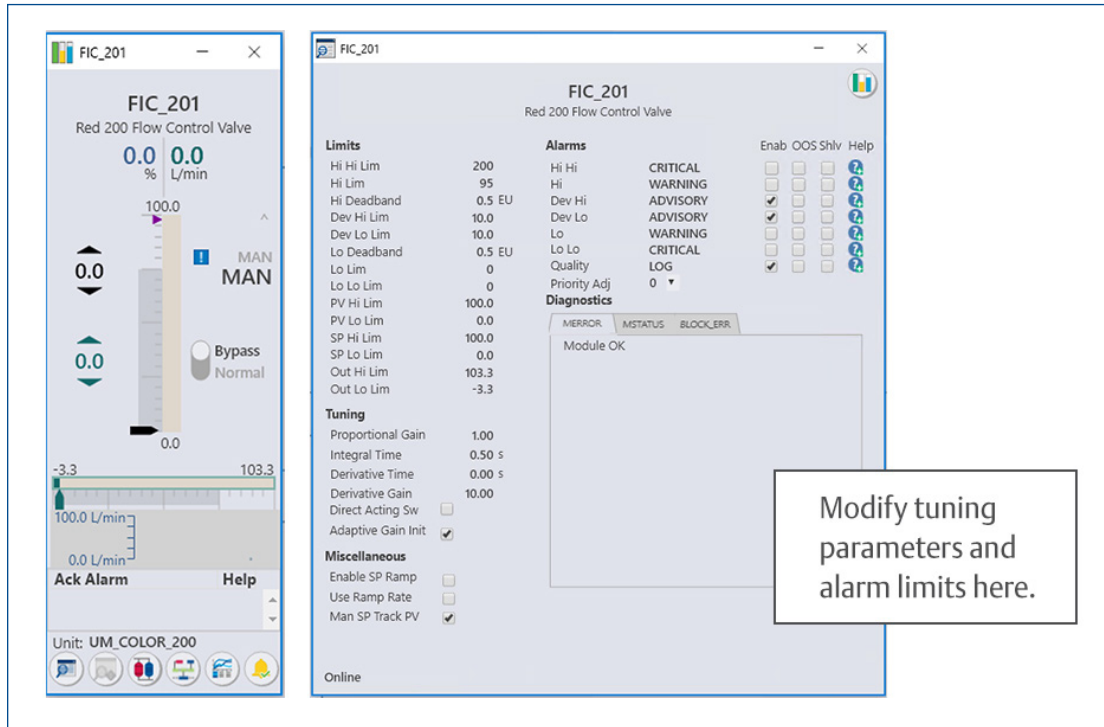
FIC_201

FIC_201
Red 200 Flow Control Valve

0.0 %
0.0 L/min

100.0

0.0

MAN
MAN

0.0

Bypass
Normal

0.0

-3.3
103.3

100.0 L/min
0.0 L/min

Ack Alarm
Help

Unit: UM_COLOR_200

FIC_201

FIC_201
Red 200 Flow Control Valve

Limits

| | | |
|---|---|---|
| Hi Hi Lim | 200 | |
| Hi Lim | 95 | |
| Hi Deadband | 0.5 | EU |
| Dev Hi Lim | 10.0 | |
| Dev Lo Lim | 10.0 | |
| Lo Deadband | 0.5 | EU |
| Lo Lim | 0 | |
| Lo Lo Lim | 0 | |
| PV Hi Lim | 100.0 | |
| PV Lo Lim | 0.0 | |
| SP Hi Lim | 100.0 | |
| SP Lo Lim | 0.0 | |
| Out Hi Lim | 103.3 | |
| Out Lo Lim | -3.3 | |

Tuning

| | | |
|---|---|---|
| Proportional Gain | 1.00 | |
| Integral Time | 0.50 | s |
| Derivative Time | 0.00 | s |
| Derivative Gain | 10.00 | |

Direct Acting Sw
Adaptive Gain Init

Miscellaneous
Enable SP Ramp
Use Ramp Rate
Man SP Track PV

Alarms

| | | Enab | OOS | Shlv | Help |
|---|---|---|---|---|---|
| Hi Hi | CRITICAL | | | | |
| Hi | WARNING | | | | |
| Dev Hi | ADVISORY | | | | |
| Dev Lo | ADVISORY | | | | |
| Lo | WARNING | | | | |
| Lo Lo | CRITICAL | | | | |
| Quality | LOG | | | | |

Priority Adj 0

Diagnostics
MERROR MSTATUS BLOCK_ERR
Module OK

Online

Modify tuning parameters and alarm limits here.